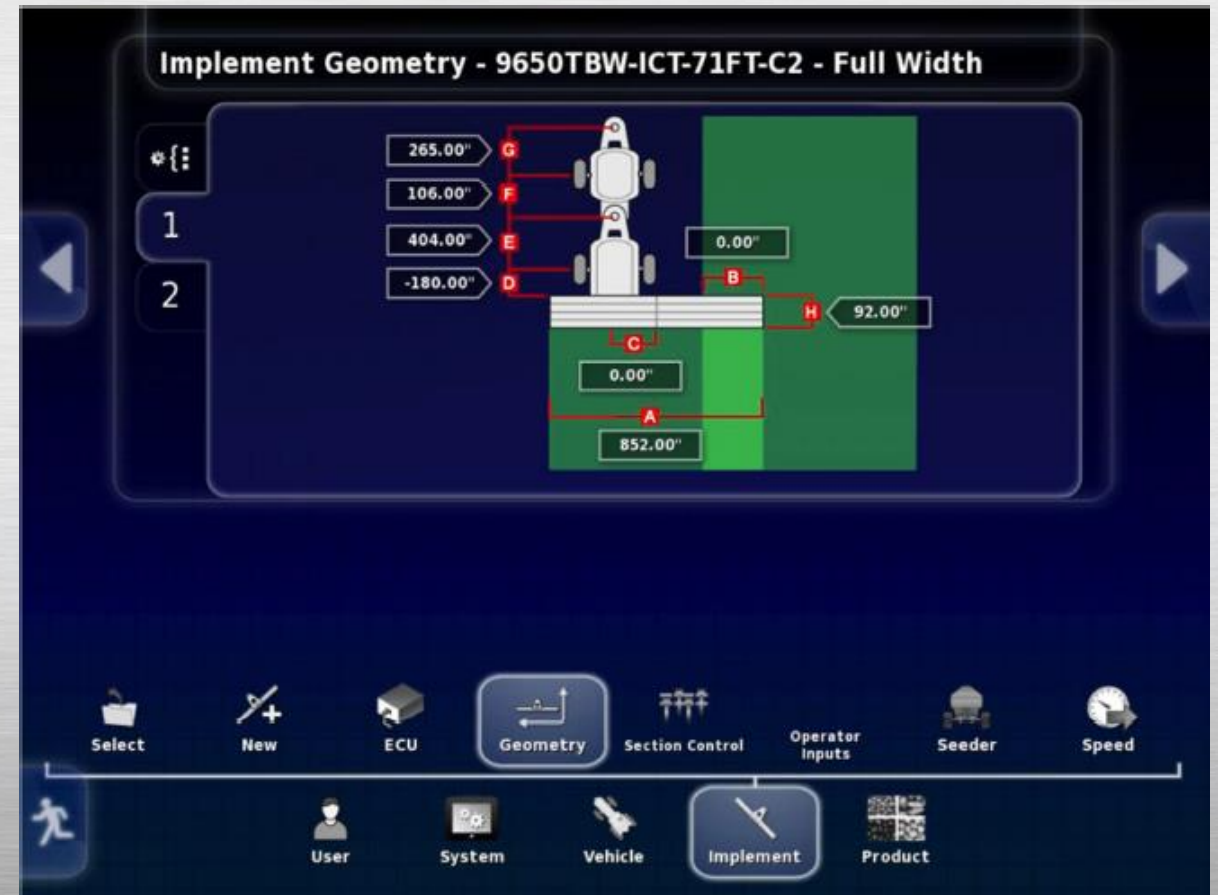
Implement Geometry - 9650TBW-ICT-71FT-C2 - Full Width

1
2

265.00" G
106.00" F
404.00" E
-180.00" D
0.00"
B
H 92.00"
C
0.00"
A
852.00"

Select
New
ECU
Geometry
Section Control
Operator Inputs
Seeder
Speed

User
System
Vehicle
Implement
Product